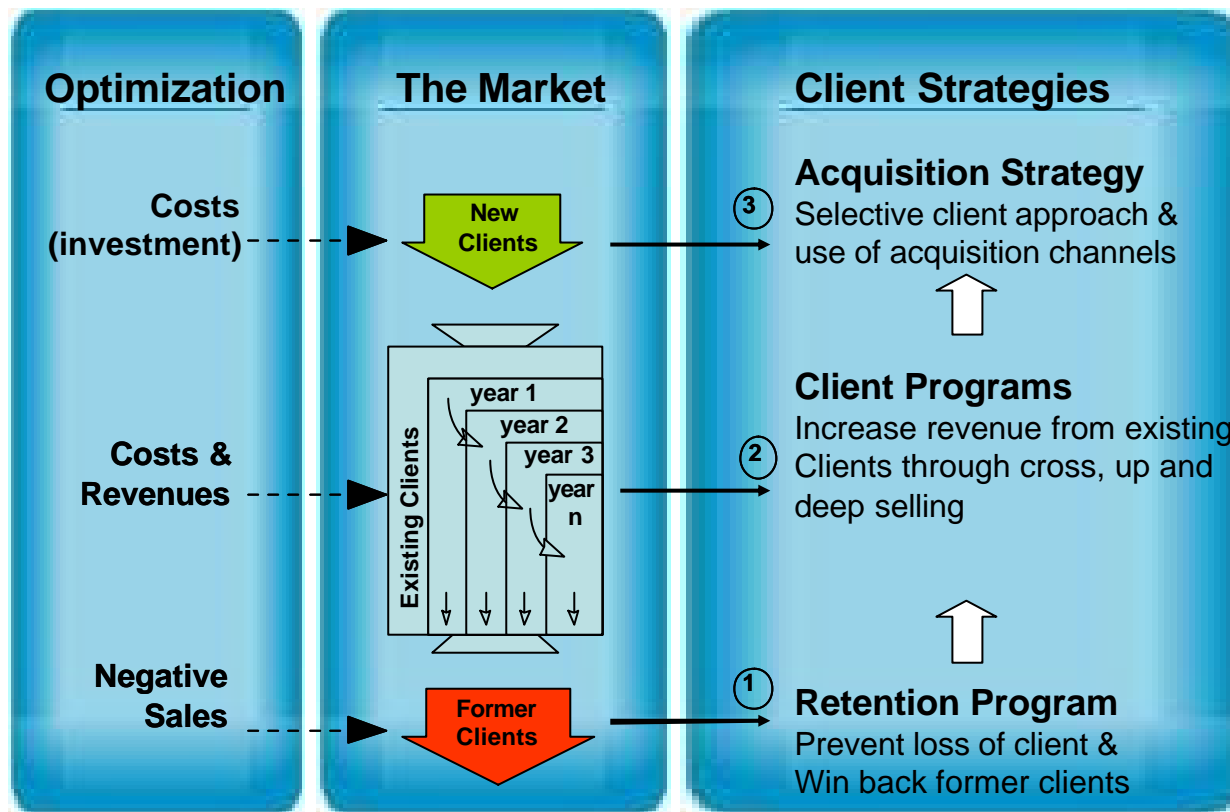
Optimization

Costs (investment)

Costs & Revenues

Negative Sales

The Market

New Clients

Existing Clients

year 1

year 2

year 3

year n

Former Clients

Client Strategies

Acquisition Strategy

3 Selective client approach & use of acquisition channels

Client Programs

Increase revenue from existing

2 Clients through cross, up and deep selling

1 Retention Program

Prevent loss of client & Win back former clients